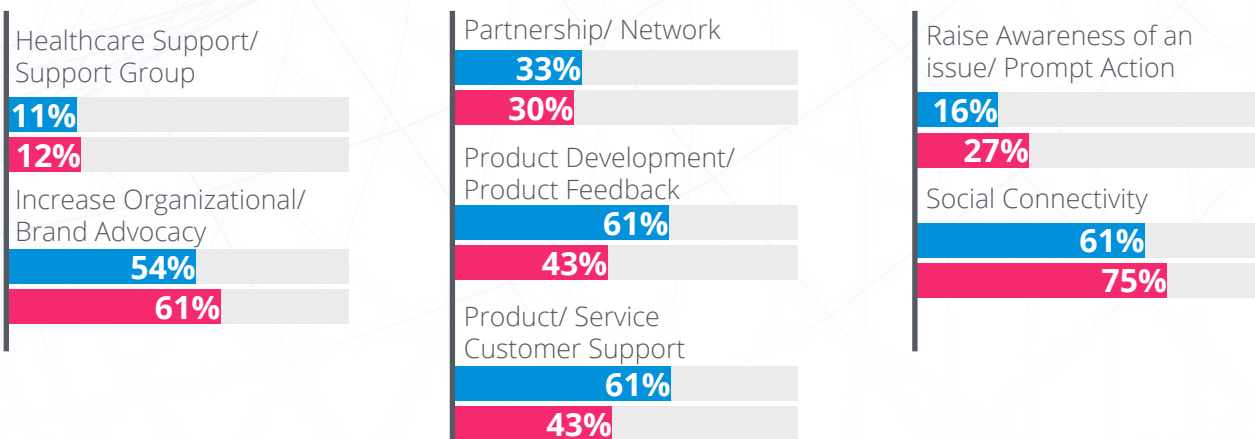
Healthcare Support/ Support Group

11%

12%

Increase Organizational/ Brand Advocacy

54%

61%

Partnership/ Network

33%

30%

Product Development/ Product Feedback

61%

43%

Product/ Service Customer Support

61%

43%

Raise Awareness of an issue/ Prompt Action

16%

27%

Social Connectivity

61%

75%